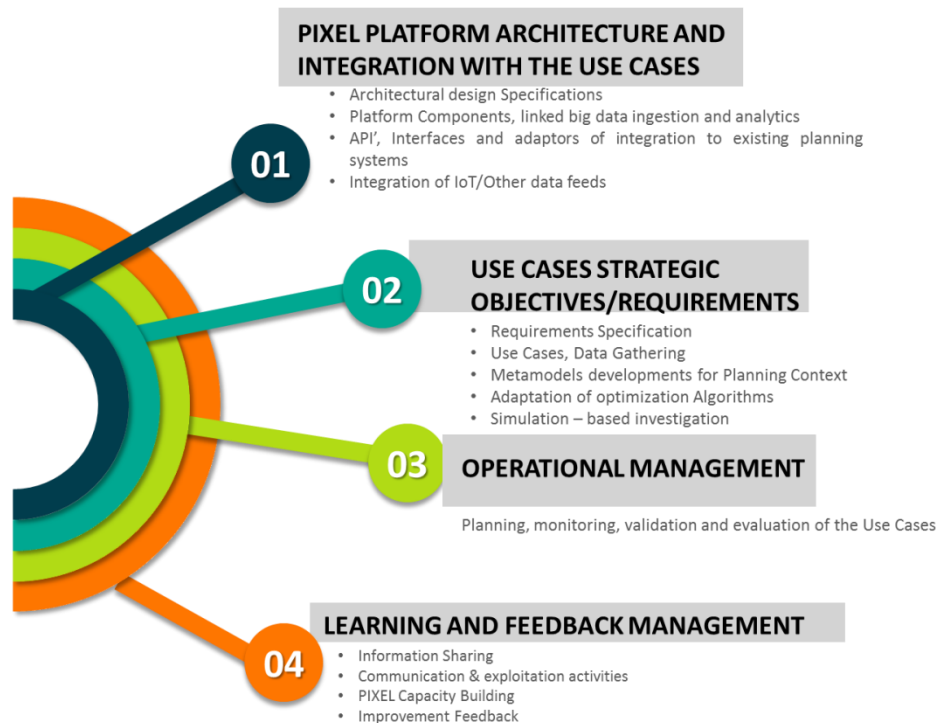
PIXEL PLATFORM ARCHITECTURE AND INTEGRATION WITH THE USE CASES

01

- Architectural design Specifications
- Platform Components, linked big data ingestion and analytics
- API', Interfaces and adaptors of integration to existing planning systems
- Integration of IoT/Other data feeds

02

USE CASES STRATEGIC OBJECTIVES/REQUIREMENTS

- Requirements Specification
- Use Cases, Data Gathering
- Metamodels developments for Planning Context
- Adaptation of optimization Algorithms
- Simulation – based investigation

03

OPERATIONAL MANAGEMENT

Planning, monitoring, validation and evaluation of the Use Cases

LEARNING AND FEEDBACK MANAGEMENT

04

- Information Sharing
- Communication & exploitation activities
- PIXEL Capacity Building
- Improvement Feedback